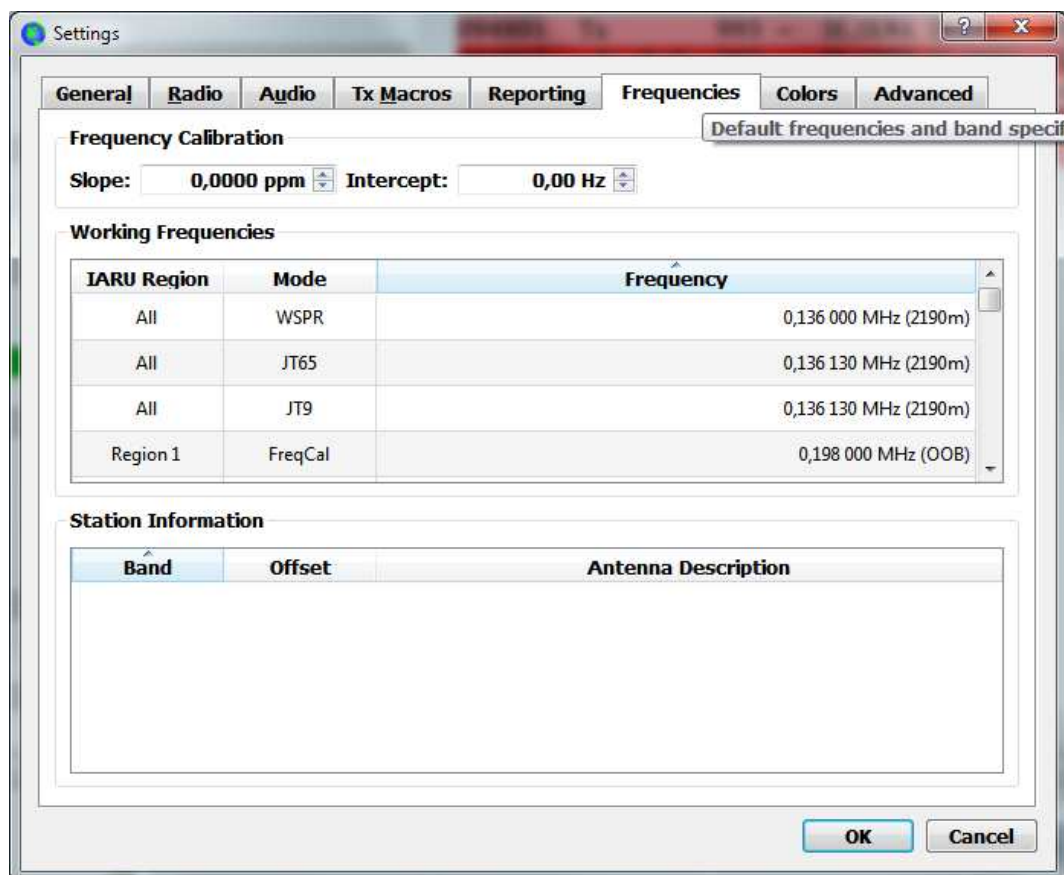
Settings

?

General Radio Audio Tx Macros Reporting Frequencies Colors Advanced

Default frequencies and band specif

Frequency Calibration

Slope: 0,0000 ppm Intercept: 0,00 Hz

Working Frequencies

| IARU Region | Mode | Frequency |
|---|---|---|
| All | WSPR | 0,136 000 MHz (2190m) |
| All | JT65 | 0,136 130 MHz (2190m) |
| All | JT9 | 0,136 130 MHz (2190m) |
| Region 1 | FreqCal | 0,198 000 MHz (OOB) |

Station Information

| Band | Offset | Antenna Description |
|---|---|---|

OK Cancel